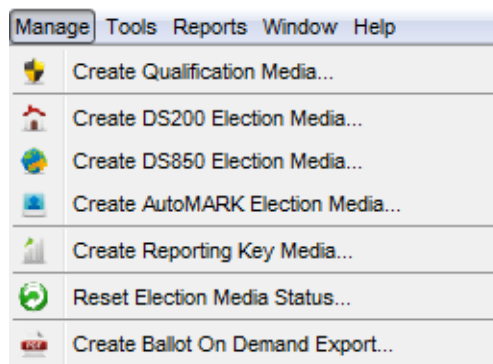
Manage Tools Reports Window Help

Create Qualification Media...

Create DS200 Election Media...

Create DS850 Election Media...

Create AutoMARK Election Media...

Create Reporting Key Media...

Reset Election Media Status...

Create Ballot On Demand Export...